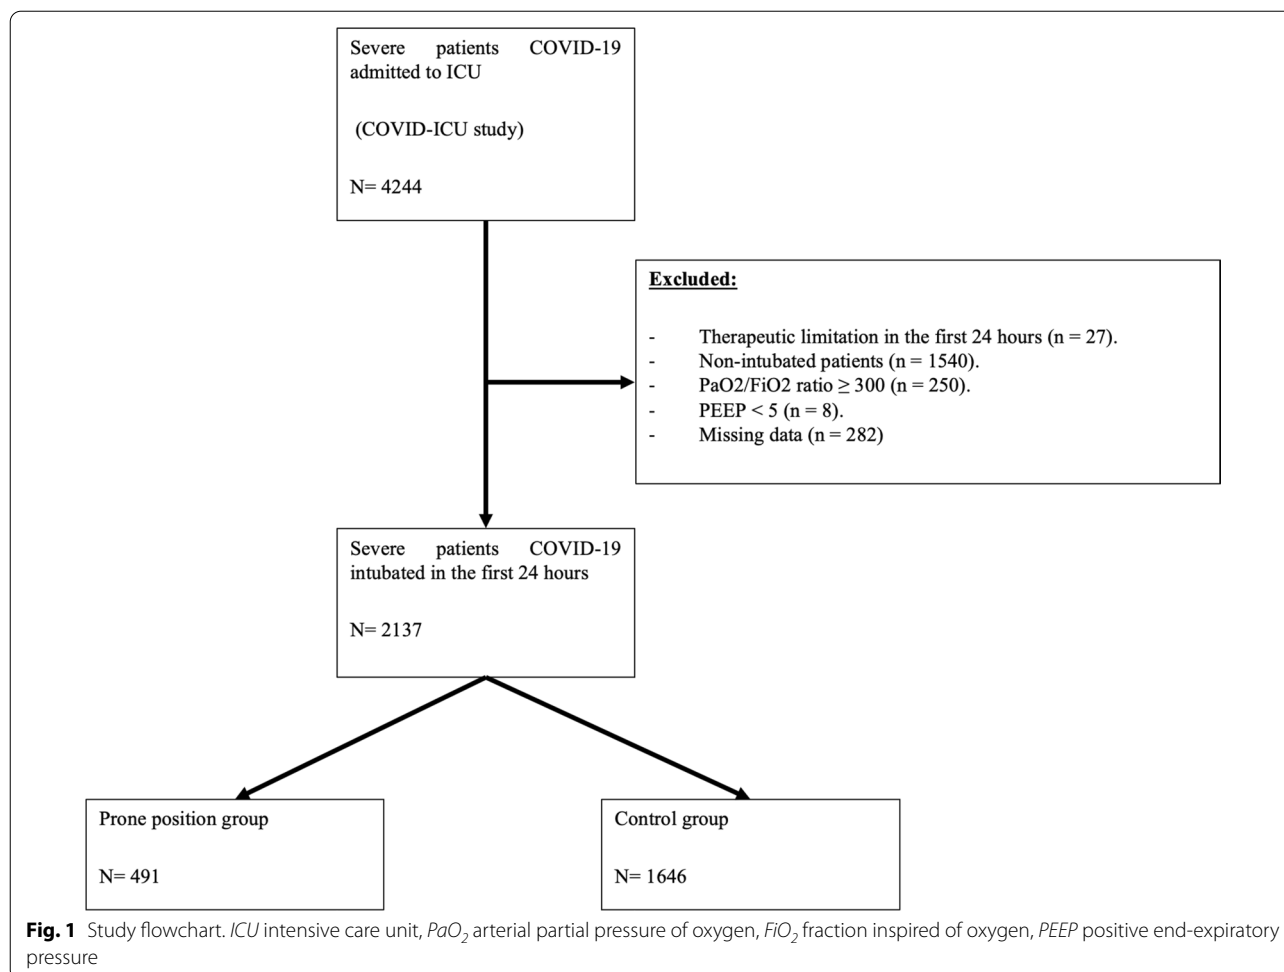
Severe patients COVID-19 admitted to ICU

(COVID-ICU study)

N= 4244

Excluded:

- Therapeutic limitation in the first 24 hours (n = 27).
- Non-intubated patients (n = 1540).
- PaO2/FiO2 ratio ≥ 300 (n = 250).
- PEEP < 5 (n = 8).
- Missing data (n = 282)

Severe patients COVID-19 intubated in the first 24 hours

N= 2137

Prone position group

N= 491

Control group

N= 1646

**Fig. 1** Study flowchart. *ICU* intensive care unit, *PaO$_2$* arterial partial pressure of oxygen, *FiO$_2$* fraction inspired of oxygen, *PEEP* positive end-expiratory pressure